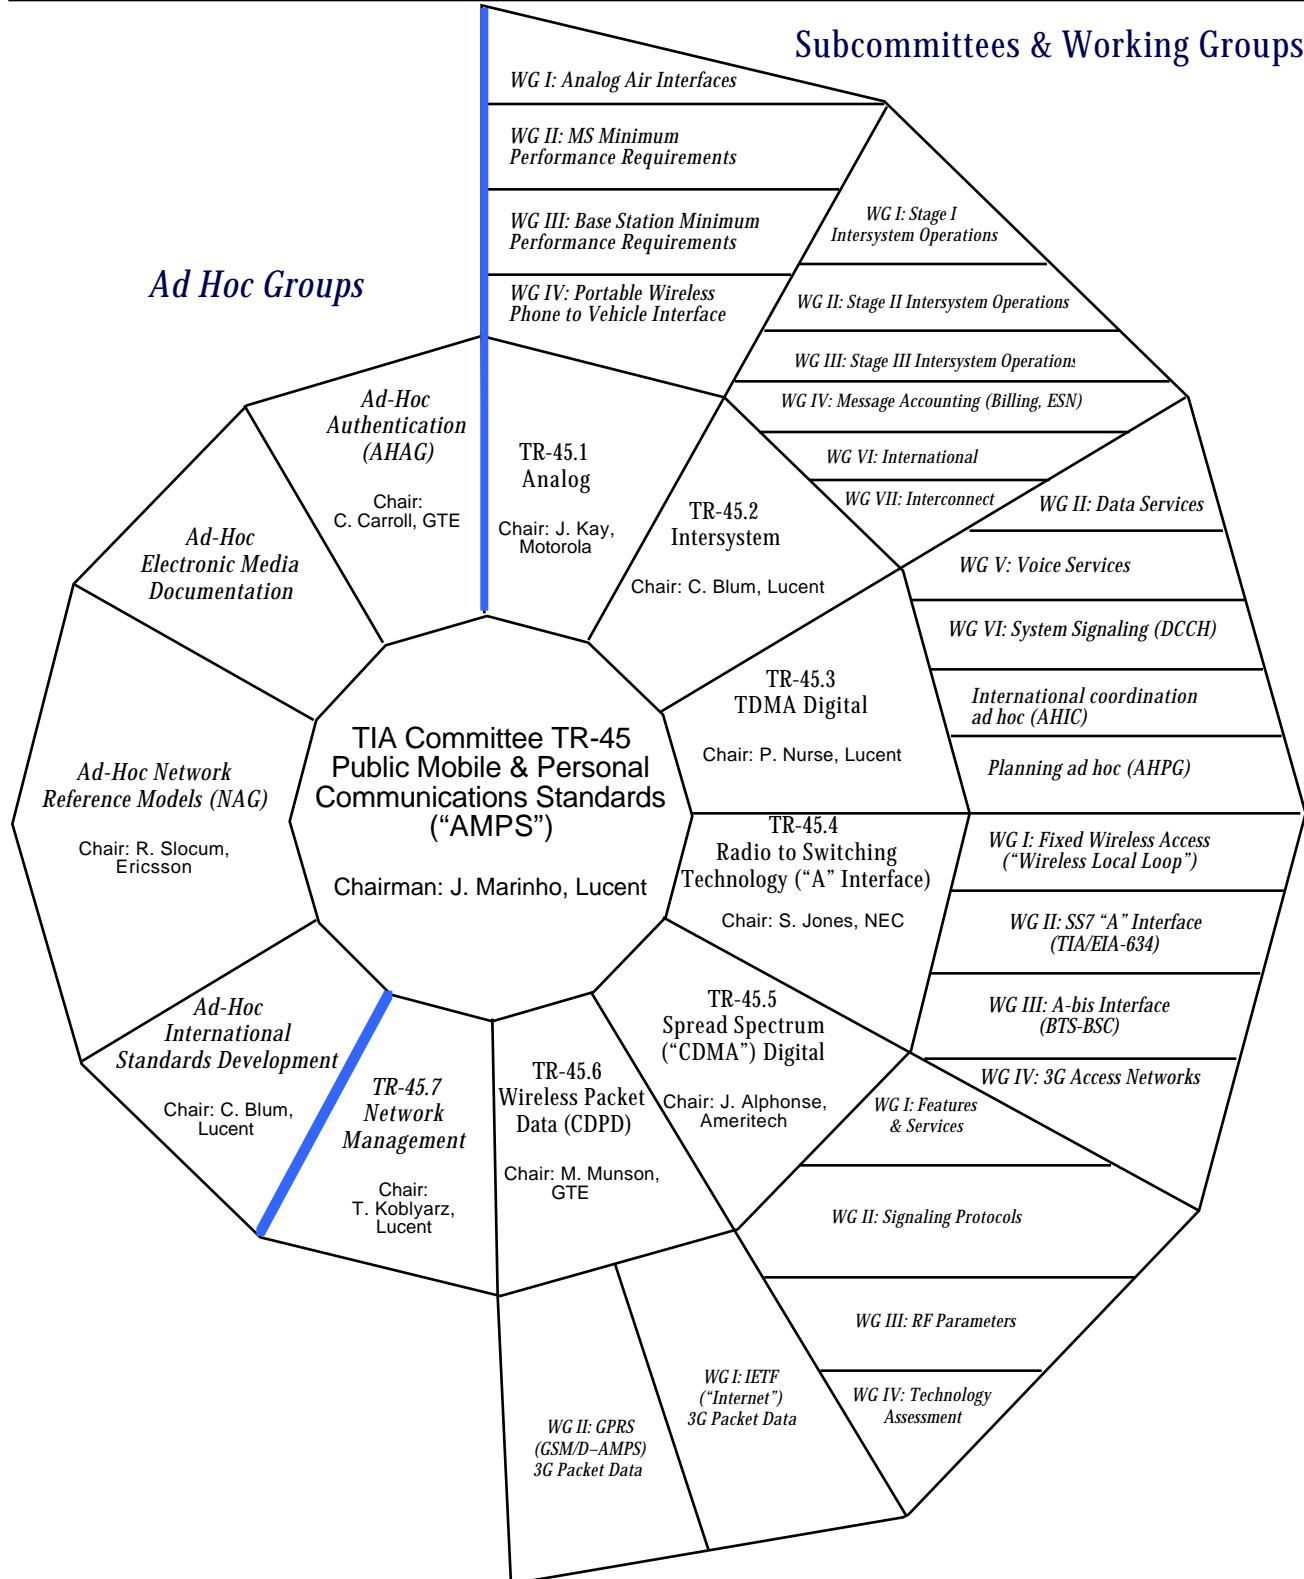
Subcommittees & Working Groups

Ad Hoc Groups

WG I: Analog Air Interfaces

WG II: MS Minimum Performance Requirements

WG III: Base Station Minimum Performance Requirements

WG IV: Portable Wireless Phone to Vehicle Interface

WG I: Stage I Intersystem Operations

WG II: Stage II Intersystem Operations

WG III: Stage III Intersystem Operations

WG IV: Message Accounting (Billing, ESN)

WG VI: International

WG VII: Interconnect

WG II: Data Services

WG V: Voice Services

WG VI: System Signaling (DCCH)

International coordination ad hoc (AHIC)

Planning ad hoc (AHPG)

WG I: Fixed Wireless Access ("Wireless Local Loop")

WG II: SS7 "A" Interface (TIA/EIA-634)

WG III: A-bis Interface (BTS-BSC)

WG IV: 3G Access Networks

WG I: Features & Services

WG II: Signaling Protocols

WG III: RF Parameters

WG IV: Technology Assessment

WG I: IETF ("Internet") 3G Packet Data

WG II: GPRS (GSM/D–AMPS) 3G Packet Data

Ad-Hoc Authentication (AHAG)
Chair: C. Carroll, GTE

TR-45.1 Analog
Chair: J. Kay, Motorola

TR-45.2 Intersystem
Chair: C. Blum, Lucent

TR-45.3 TDMA Digital
Chair: P. Nurse, Lucent

TR-45.4 Radio to Switching Technology ("A" Interface)
Chair: S. Jones, NEC

TR-45.5 Spread Spectrum ("CDMA") Digital
Chair: J. Alphonse, Ameritech

TR-45.6 Wireless Packet Data (CDPD)
Chair: M. Munson, GTE

TR-45.7 Network Management
Chair: T. Koblyarz, Lucent

Ad-Hoc International Standards Development
Chair: C. Blum, Lucent

Ad-Hoc Network Reference Models (NAG)
Chair: R. Slocum, Ericsson

Ad-Hoc Electronic Media Documentation

TIA Committee TR-45
Public Mobile & Personal Communications Standards ("AMPS")
Chairman: J. Marinho, Lucent